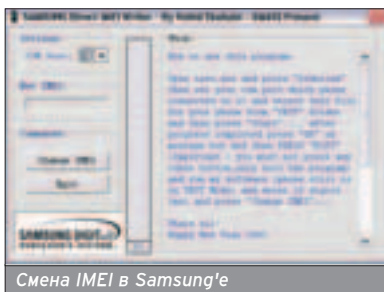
SAMSUNG Direct IMEI Writer - By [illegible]

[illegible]

COM Port: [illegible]

New IMEI:

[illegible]

Change IMEI

Quit

SAMSUNG DIGITall

everyone's invited

Help:

How to use this program:

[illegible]

Thank You!
Happy New Year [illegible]

Смена IMEI в Samsung'е